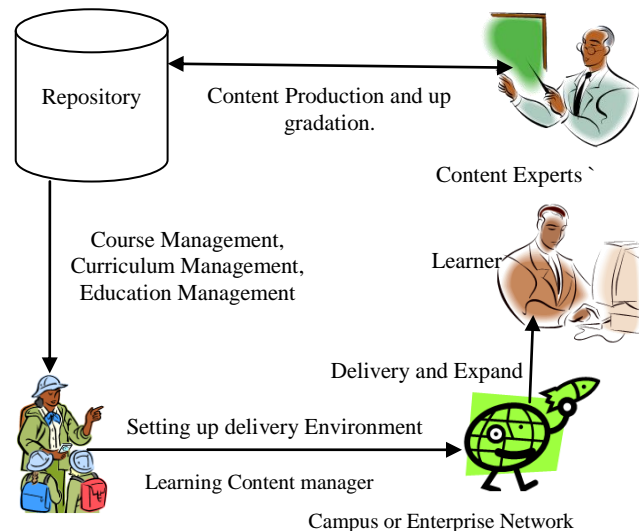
Repository

Content Production and up gradation.

Content Experts `

Course Management, Curriculum Management, Education Management

Learner

Delivery and Expand

Setting up delivery Environment

Learning Content manager

Campus or Enterprise Network